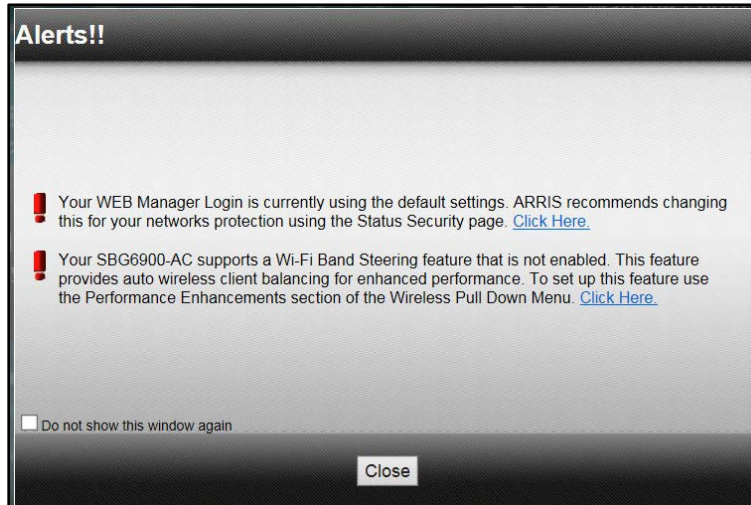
Alerts!!

Your WEB Manager Login is currently using the default settings. ARRIS recommends changing this for your networks protection using the Status Security page. Click Here.

Your SBG6900-AC supports a Wi-Fi Band Steering feature that is not enabled. This feature provides auto wireless client balancing for enhanced performance. To set up this feature use the Performance Enhancements section of the Wireless Pull Down Menu. Click Here.

Do not show this window again

Close